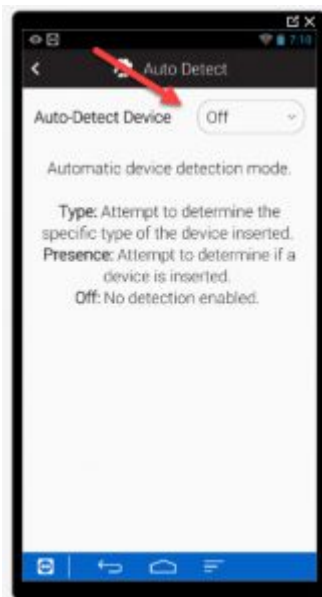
7:10

Auto Detect

Auto-Detect Device Off

Automatic device detection mode.

Type: Attempt to determine the specific type of the device inserted.
Presence: Attempt to determine if a device is inserted.
Off: No detection enabled.